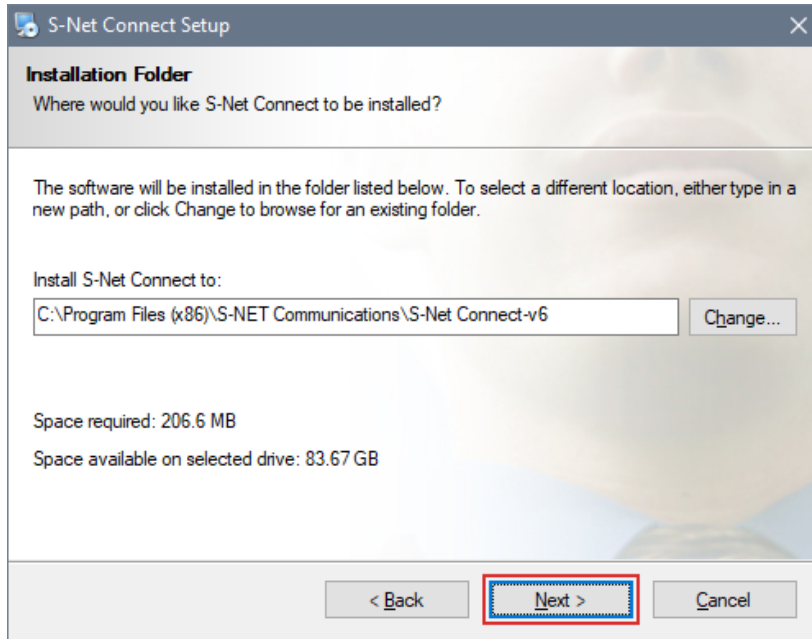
S-Net Connect Setup

Installation Folder
Where would you like S-Net Connect to be installed?

The software will be installed in the folder listed below. To select a different location, either type in a new path, or click Change to browse for an existing folder.

Install S-Net Connect to:
C:\Program Files (x86)\S-NET Communications\S-Net Connect-v6
Change...

Space required: 206.6 MB
Space available on selected drive: 83.67 GB

< Back
Next >
Cancel